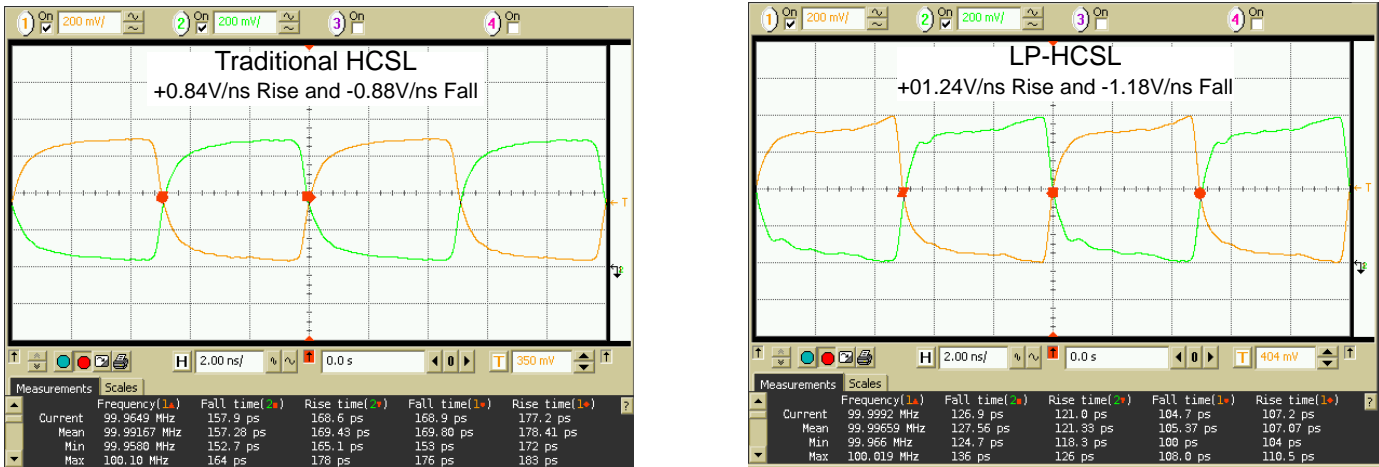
1 On 200 mV/ 2 On 200 mV/ 3 On 4 On

Traditional HCSL
+0.84V/ns Rise and -0.88V/ns Fall

T

H 2.00 ns/ 0.0 s 0 T 350 mV

Measurements Scales

|  | Frequency(1) | Fall time(2) | Rise time(2) | Fall time(1) | Rise time(1) |
|---|---|---|---|---|---|
| Current | 99.9649 MHz | 157.9 ps | 168.6 ps | 168.9 ps | 177.2 ps |
| Mean | 99.99167 MHz | 157.28 ps | 169.43 ps | 169.80 ps | 178.41 ps |
| Min | 99.9580 MHz | 152.7 ps | 165.1 ps | 153 ps | 172 ps |
| Max | 100.10 MHz | 164 ps | 178 ps | 176 ps | 183 ps |

1 On 200 mV/ 2 On 200 mV/ 3 On 4 On

LP-HCSL
+01.24V/ns Rise and -1.18V/ns Fall

T

H 2.00 ns/ 0.0 s 0 T 404 mV

Measurements Scales

|  | Frequency(1) | Fall time(2) | Rise time(2) | Fall time(1) | Rise time(1) |
|---|---|---|---|---|---|
| Current | 99.9992 MHz | 126.9 ps | 121.0 ps | 104.7 ps | 107.2 ps |
| Mean | 99.99659 MHz | 127.56 ps | 121.33 ps | 105.37 ps | 107.07 ps |
| Min | 99.966 MHz | 124.7 ps | 118.3 ps | 100 ps | 104 ps |
| Max | 100.019 MHz | 136 ps | 126 ps | 108.0 ps | 110.5 ps |